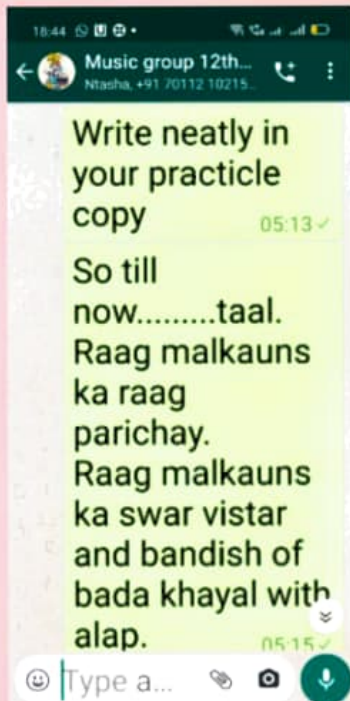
18:44

Music group 12th...
Ntasha, +91 70112 10215...

Write neatly in your practicle copy
05:13

So till now.........taal.
Raag malkauns ka raag parichay.
Raag malkauns ka swar vistar and bandish of bada khayal with alap.
05:15

Type a...